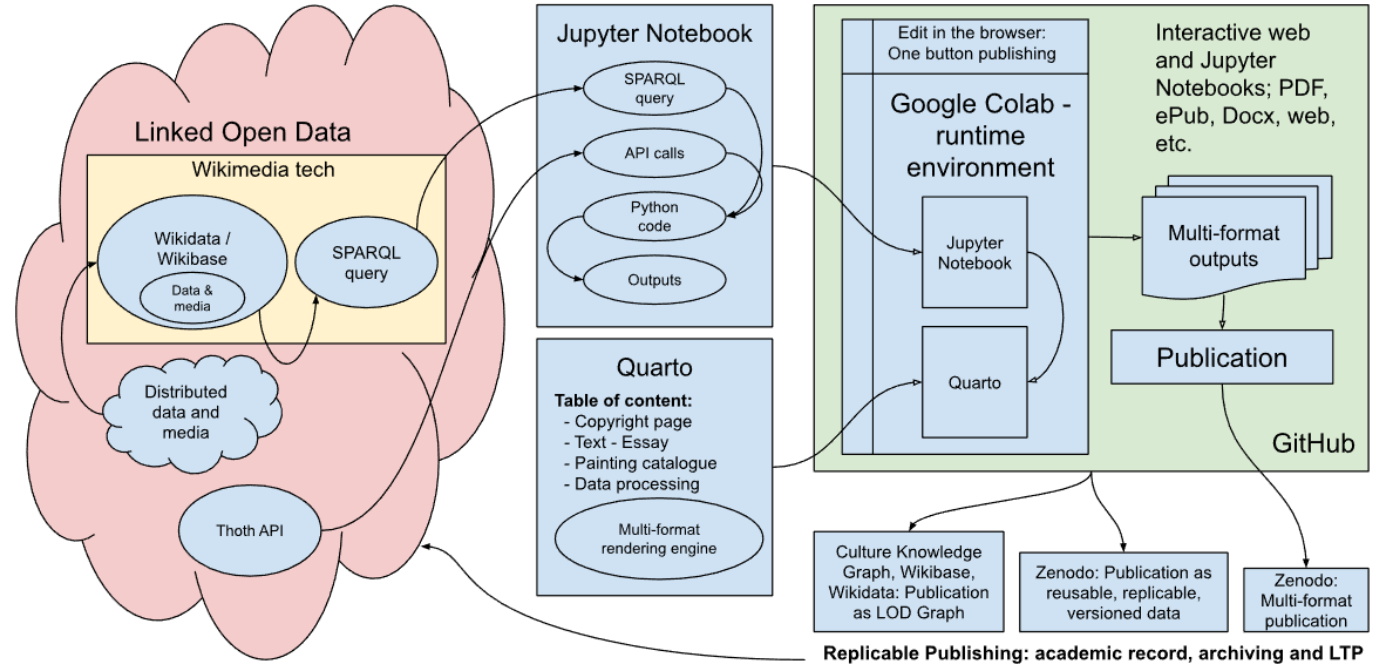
Linked Open Data

Wikimedia tech

Wikidata / Wikibase

Data & media

SPARQL query

Distributed data and media

Thoth API

Jupyter Notebook

SPARQL query

API calls

Python code

Outputs

Quarto

Table of content:
- Copyright page
- Text - Essay
- Painting catalogue
- Data processing

Multi-format rendering engine

Edit in the browser: One button publishing

Google Colab - runtime environment

Jupyter Notebook

Quarto

Interactive web and Jupyter Notebooks; PDF, ePub, Docx, web, etc.

Multi-format outputs

Publication

GitHub

Culture Knowledge Graph, Wikibase, Wikidata: Publication as LOD Graph

Zenodo: Publication as reusable, replicable, versioned data

Zenodo: Multi-format publication

Replicable Publishing: academic record, archiving and LTP